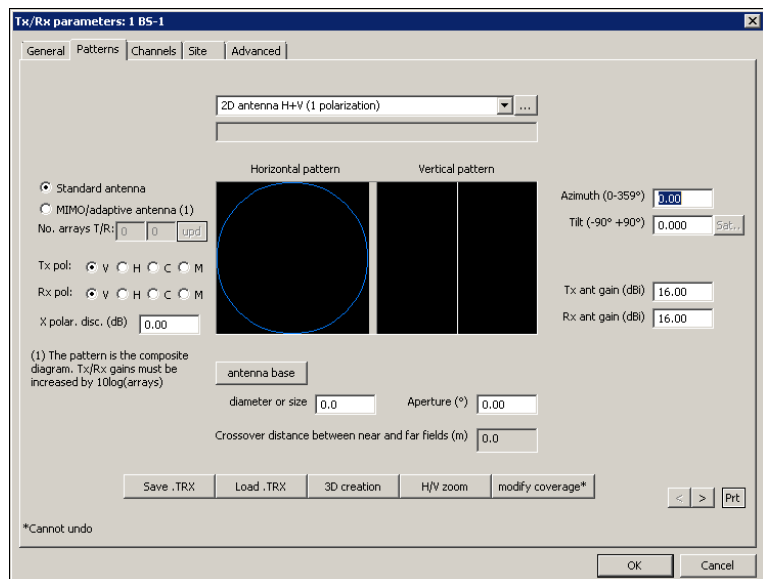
Tx/Rx parameters: 1 BS-1

General | Patterns | Channels | Site | Advanced

2D antenna H+V (1 polarization)

...

Horizontal pattern

Vertical pattern

Standard antenna

MIMO/adaptive antenna (1)

No. arrays T/R: 0 0 upd

Tx pol: V H C M

Rx pol: V H C M

X polar. disc. (dB) 0.00

(1) The pattern is the composite diagram. Tx/Rx gains must be increased by 10log(arrays)

Azimuth (0-359°) 0.00

Tilt (-90° +90°) 0.000 Sat..

Tx ant gain (dBi) 16.00

Rx ant gain (dBi) 16.00

antenna base

diameter or size 0.0

Aperture (°) 0.00

Crossover distance between near and far fields (m) 0.0

Save .TRX | Load .TRX | 3D creation | H/V zoom | modify coverage*

< > Prt

*Cannot undo

OK | Cancel